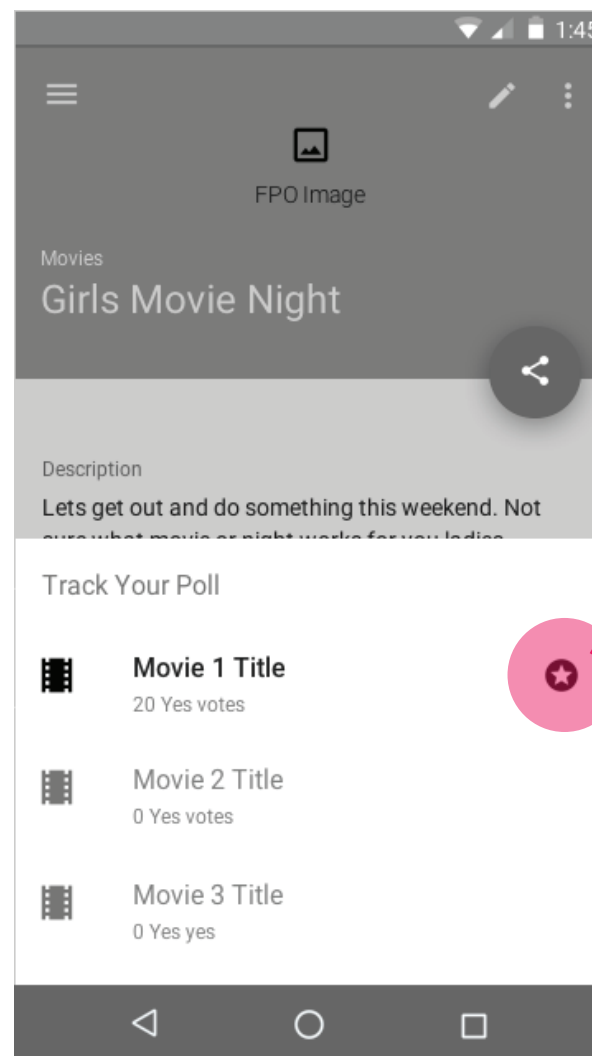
1:45

FPO Image

Movies

Girls Movie Night

Description

Lets get out and do something this weekend. Not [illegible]

Track Your Poll

Movie 1 Title
20 Yes votes

Movie 2 Title
0 Yes votes

Movie 3 Title
0 Yes yes